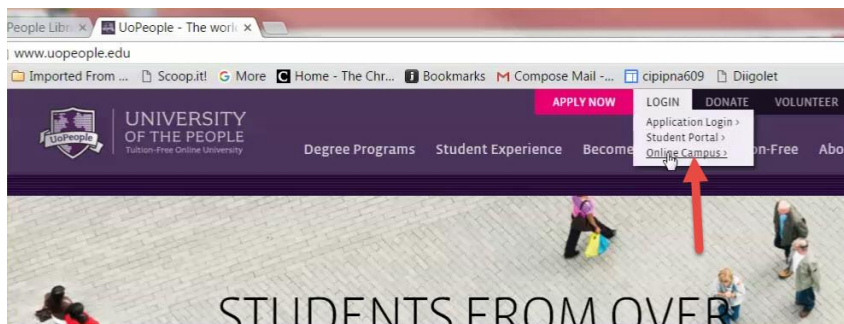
People Libr ×
UoPeople - The worl ×

www.uopeople.edu

Imported From ...
Scoop.it!
G More
Home - The Chr...
Bookmarks
M Compose Mail -...
cipipna609
Diigolet

UoPeople

UNIVERSITY OF THE PEOPLE
Tuition-Free Online University

APPLY NOW
LOGIN
DONATE
VOLUNTEER

Application Login >
Student Portal >
Online Campus >

Degree Programs
Student Experience
Become
on-Free
Abo

STUDENTS FROM OVER